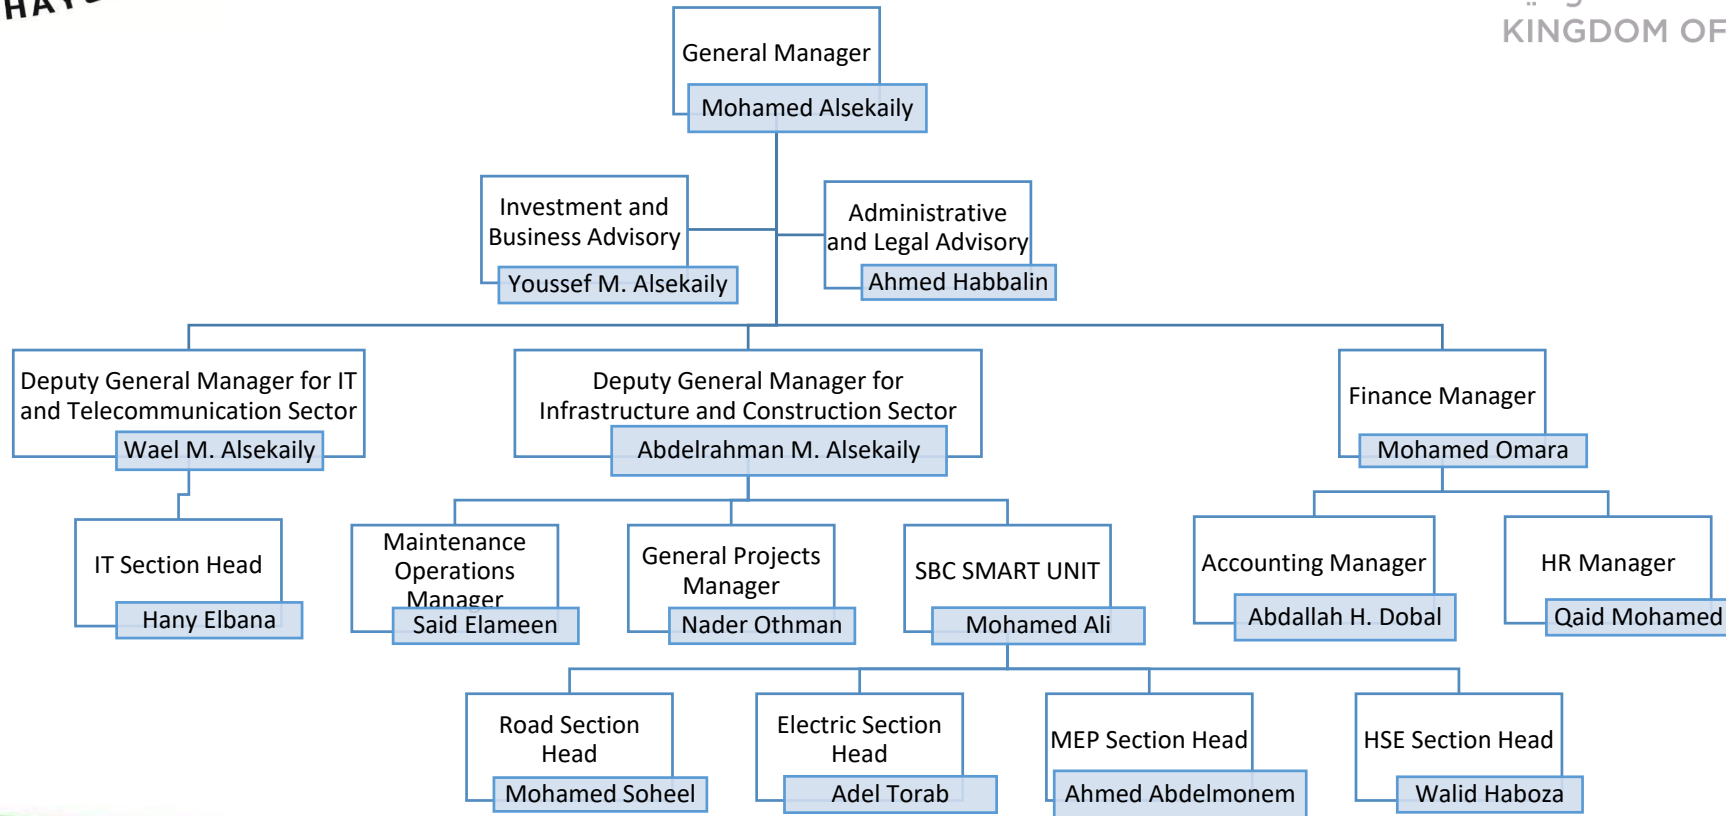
HAY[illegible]

KINGDOM OF

General Manager
Mohamed Alsekaily

Investment and Business Advisory
Youssef M. Alsekaily

Administrative and Legal Advisory
Ahmed Habbalin

Deputy General Manager for IT and Telecommunication Sector
Wael M. Alsekaily

Deputy General Manager for Infrastructure and Construction Sector
Abdelrahman M. Alsekaily

Finance Manager
Mohamed Omara

IT Section Head
Hany Elbana

Maintenance Operations Manager
Said Elameen

General Projects Manager
Nader Othman

SBC SMART UNIT
Mohamed Ali

Accounting Manager
Abdallah H. Dobal

HR Manager
Qaid Mohamed

Road Section Head
Mohamed Soheel

Electric Section Head
Adel Torab

MEP Section Head
Ahmed Abdelmonem

HSE Section Head
Walid Haboza